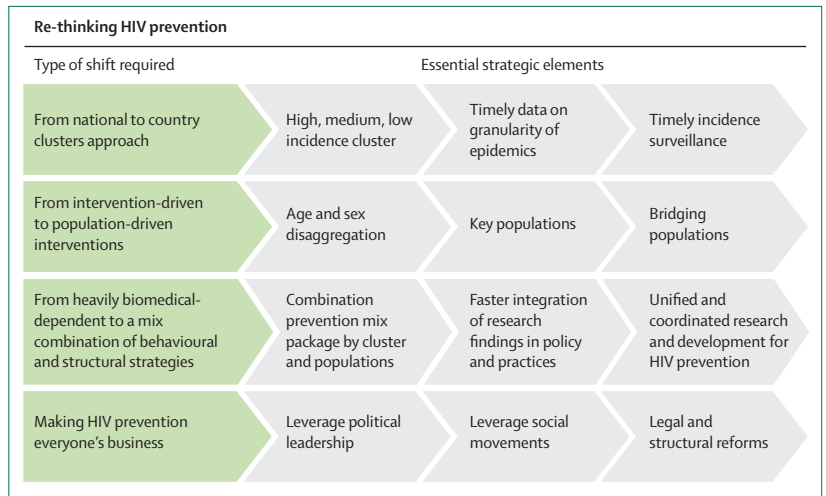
Re-thinking HIV prevention

| Type of shift required | Essential strategic elements | | |
|---|---|---|---|
| From national to country clusters approach | High, medium, low incidence cluster | Timely data on granularity of epidemics | Timely incidence surveillance |
| From intervention-driven to population-driven interventions | Age and sex disaggregation | Key populations | Bridging populations |
| From heavily biomedical-dependent to a mix combination of behavioural and structural strategies | Combination prevention mix package by cluster and populations | Faster integration of research findings in policy and practices | Unified and coordinated research and development for HIV prevention |
| Making HIV prevention everyone's business | Leverage political leadership | Leverage social movements | Legal and structural reforms |